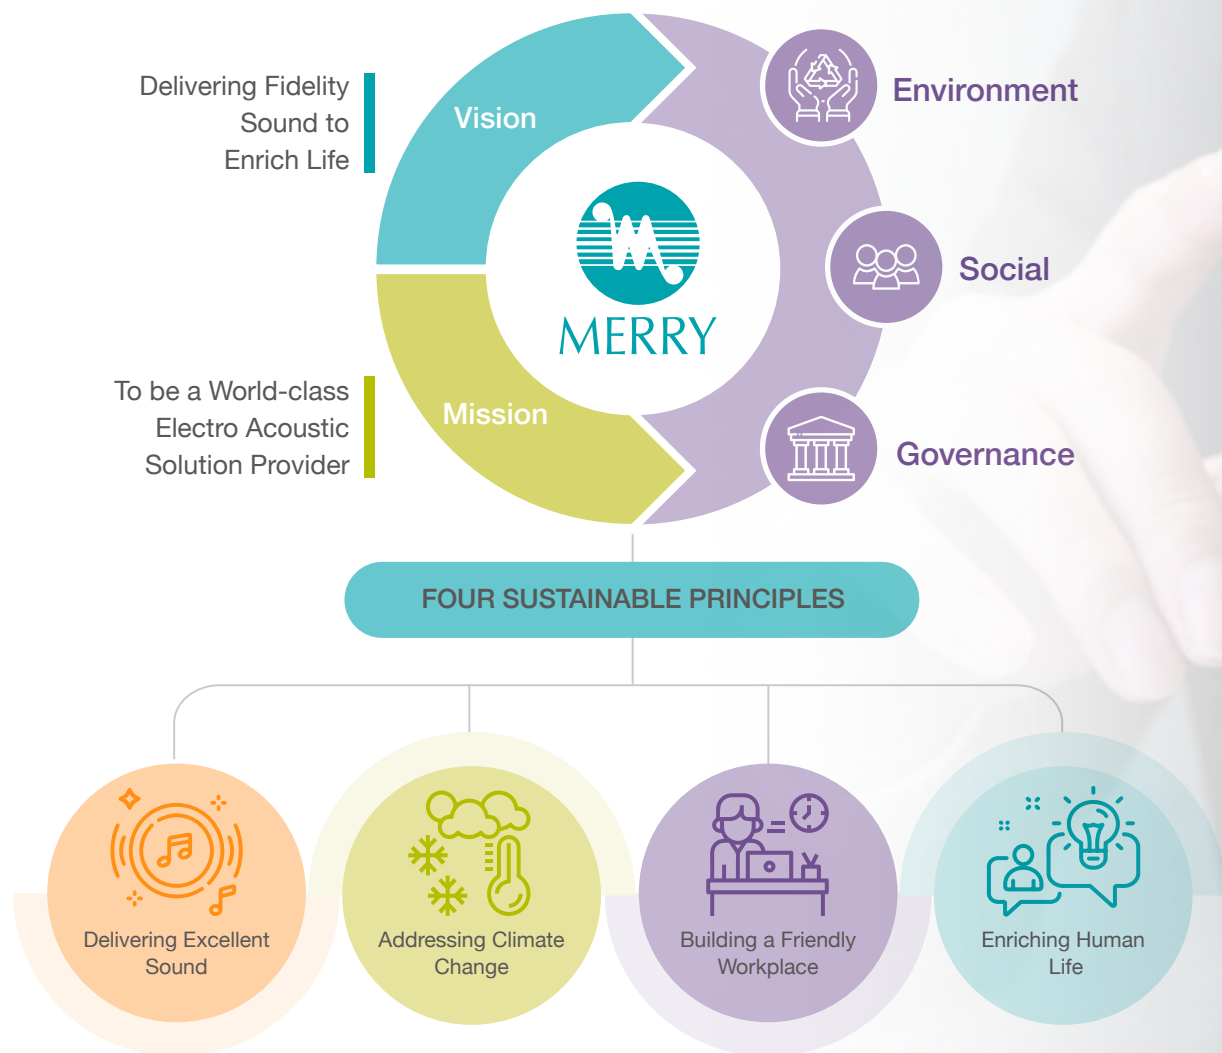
Delivering Fidelity Sound to Enrich Life

Vision

Environment

MERRY

Social

To be a World-class Electro Acoustic Solution Provider

Mission

Governance

FOUR SUSTAINABLE PRINCIPLES

Delivering Excellent Sound

Addressing Climate Change

Building a Friendly Workplace

Enriching Human Life